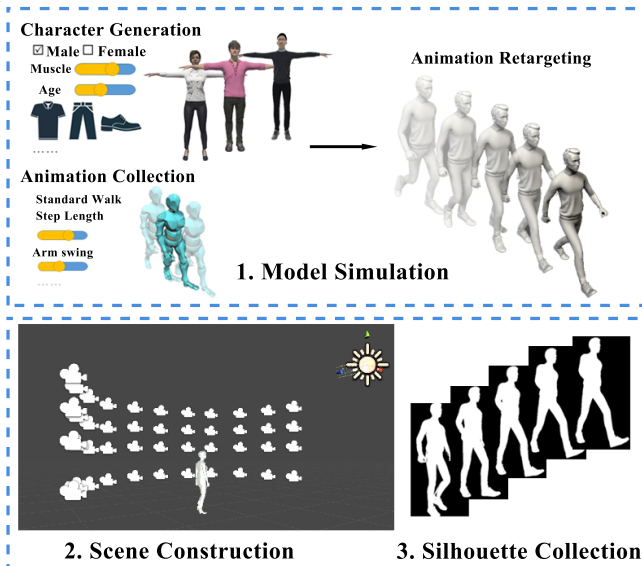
Character Generation
☑ Male ☐ Female
Muscle
Age
......

Animation Collection
Standard Walk
Step Length
Arm swing
......

Animation Retargeting

1. Model Simulation

2. Scene Construction

3. Silhouette Collection